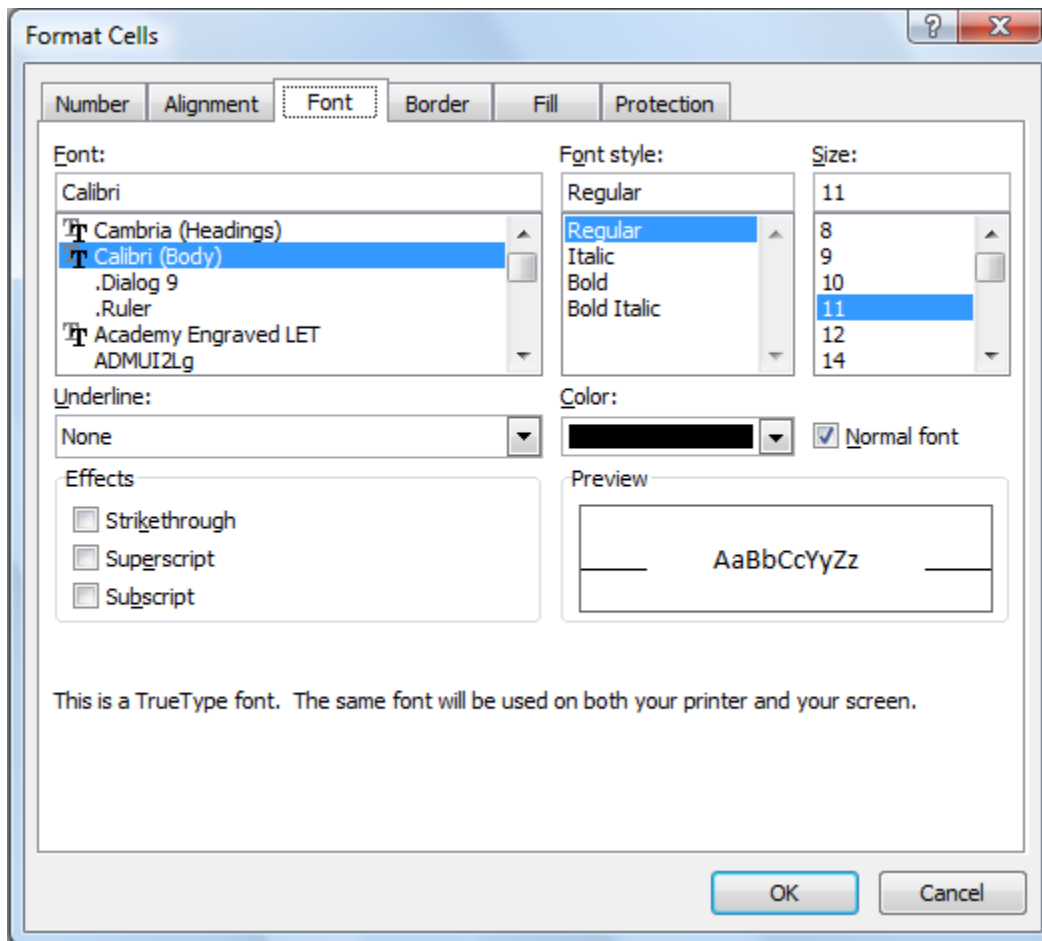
Format Cells

?

X

Number

Alignment

Font

Border

Fill

Protection

Font:

Calibri

Cambria (Headings)
Calibri (Body)
.Dialog 9
.Ruler
Academy Engraved LET
ADMUI2Lg

Font style:

Regular

Regular
Italic
Bold
Bold Italic

Size:

11

8
9
10
11
12
14

Underline:

None

Color:

Normal font

Effects

Strikethrough

Superscript

Subscript

Preview

AaBbCcYyZz

This is a TrueType font. The same font will be used on both your printer and your screen.

OK

Cancel